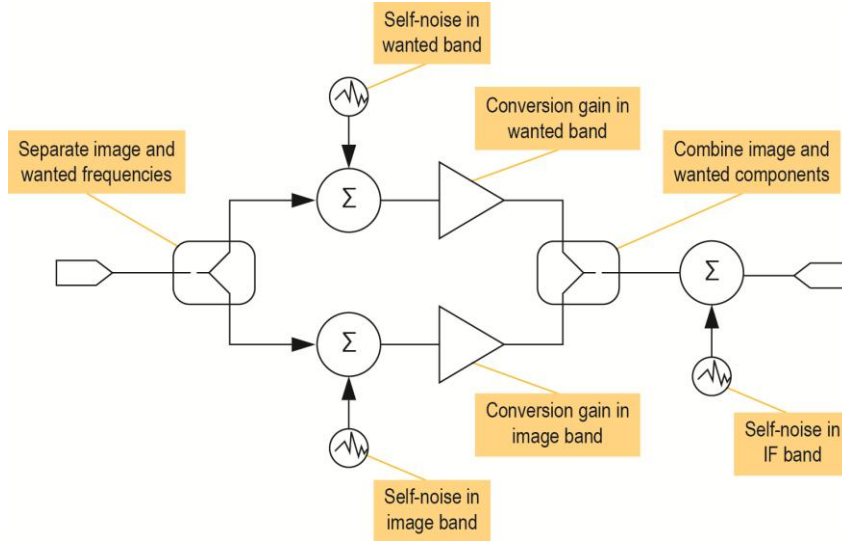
Self-noise in wanted band

Conversion gain in wanted band

Separate image and wanted frequencies

Combine image and wanted components

$\Sigma$

$\Sigma$

$\Sigma$

Conversion gain in image band

Self-noise in IF band

Self-noise in image band